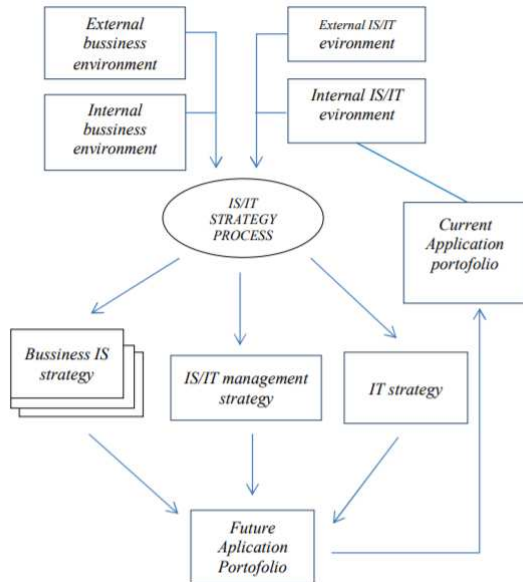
External bussiness environment

Internal bussiness environment

External IS/IT evironment

Internal IS/IT evironment

IS/IT STRATEGY PROCESS

Current Application portofolio

Bussiness IS strategy

IS/IT management strategy

IT strategy

Future Aplication Portofolio